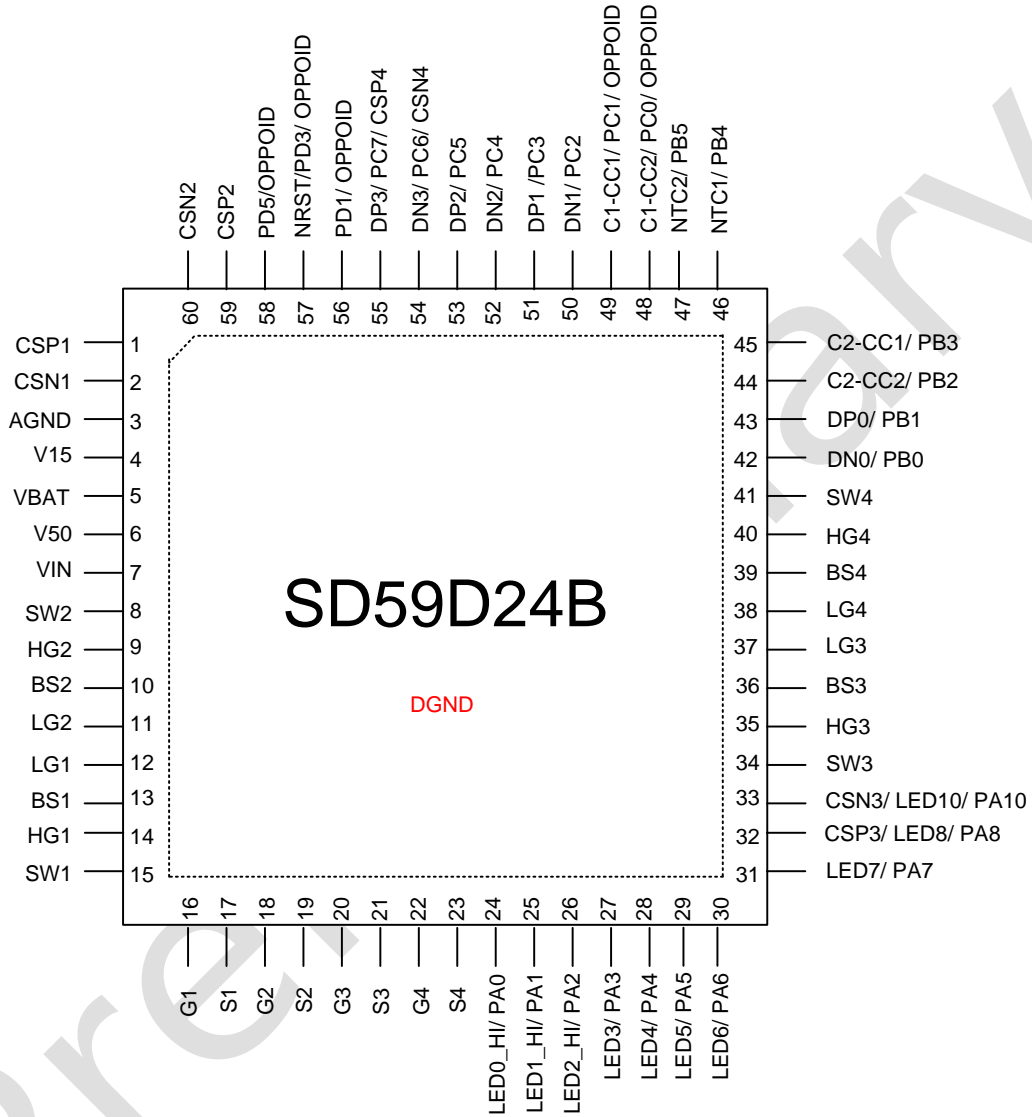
CSN2
CSP2
PD5/OPPOID
NRST/PD3/ OPPOID
PD1/ OPPOID
DP3/ PC7/ CSP4
DN3/ PC6/ CSN4
DP2/ PC5
DN2/ PC4
DP1 /PC3
DN1/ PC2
C1-CC1/ PC1/ OPPOID
C1-CC2/ PC0/ OPPOID
NTC2/ PB5
NTC1/ PB4

60 59 58 57 56 55 54 53 52 51 50 49 48 47 46

CSP1 1
CSN1 2
AGND 3
V15 4
VBAT 5
V50 6
VIN 7
SW2 8
HG2 9
BS2 10
LG2 11
LG1 12
BS1 13
HG1 14
SW1 15

45 C2-CC1/ PB3
44 C2-CC2/ PB2
43 DP0/ PB1
42 DN0/ PB0
41 SW4
40 HG4
39 BS4
38 LG4
37 LG3
36 BS3
35 HG3
34 SW3
33 CSN3/ LED10/ PA10
32 CSP3/ LED8/ PA8
31 LED7/ PA7

SD59D24B

DGND

16 17 18 19 20 21 22 23 24 25 26 27 28 29 30

G1
S1
G2
S2
G3
S3
G4
S4
LED0_HI/ PA0
LED1_HI/ PA1
LED2_HI/ PA2
LED3/ PA3
LED4/ PA4
LED5/ PA5
LED6/ PA6